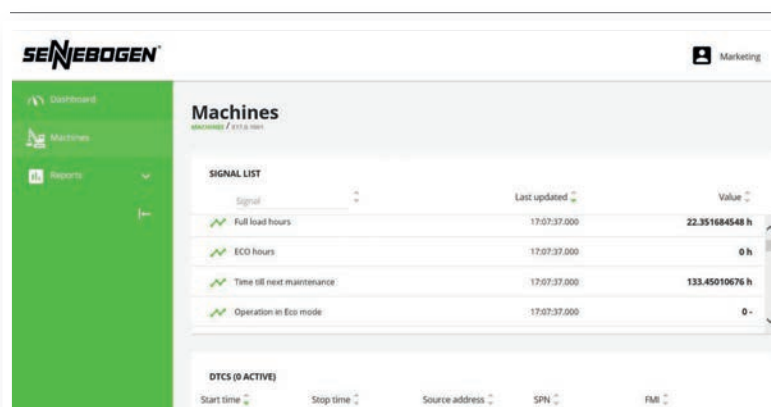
SENNEBOGEN

Marketing

Dashboard
Machines
Reports

Machines
MACHINES / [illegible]

SIGNAL LIST

| Signal | Last updated | Value |
|---|---|---|
| Full load hours | 17:07:37.000 | 22.351684548 h |
| ECO hours | 17:07:37.000 | 0 h |
| Time till next maintenance | 17:07:37.000 | 133.45010676 h |
| Operation in Eco mode | 17:07:37.000 | 0 - |

DTCS (0 ACTIVE)

| Start time | Stop time | Source address | SPN | FMI |
|---|---|---|---|---|